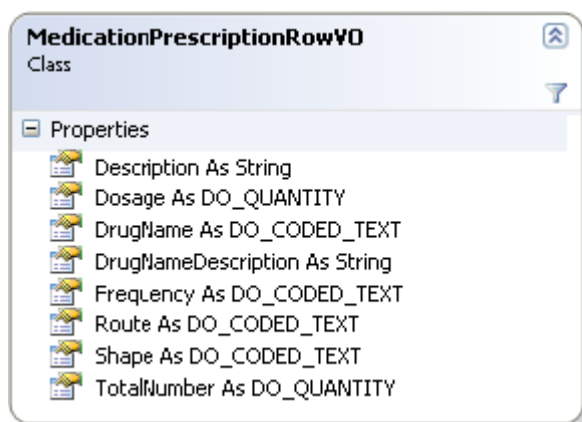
MedicationPrescriptionRowVO
Class

Properties
Description As String
Dosage As DO_QUANTITY
DrugName As DO_CODED_TEXT
DrugNameDescription As String
Freqency As DO_CODED_TEXT
Route As DO_CODED_TEXT
Shape As DO_CODED_TEXT
TotalNumber As DO_QUANTITY